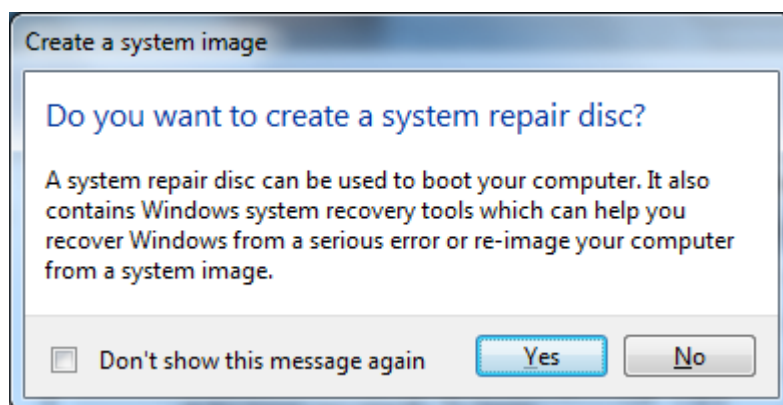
Create a system image

Do you want to create a system repair disc?

A system repair disc can be used to boot your computer. It also contains Windows system recovery tools which can help you recover Windows from a serious error or re-image your computer from a system image.

Don't show this message again

Yes

No